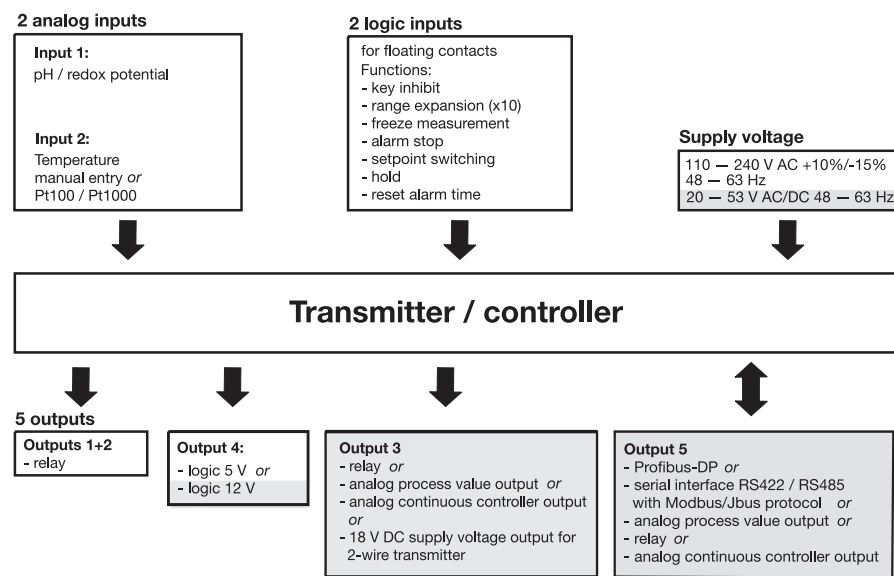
2 analog inputs

Input 1:
pH / redox potential

Input 2:
Temperature
manual entry *or*
Pt100 / Pt1000

2 logic inputs

for floating contacts
Functions:
- key inhibit
- range expansion (x10)
- freeze measurement
- alarm stop
- setpoint switching
- hold
- reset alarm time

Supply voltage

110 — 240 V AC +10%/-15%
48 — 63 Hz
20 — 53 V AC/DC 48 — 63 Hz

Transmitter / controller

5 outputs

Outputs 1+2
- relay

Output 4:
- logic 5 V *or*
- logic 12 V

Output 3
- relay *or*
- analog process value output *or*
- analog continuous controller output *or*
- 18 V DC supply voltage output for 2-wire transmitter

Output 5
- Profibus-DP *or*
- serial interface RS422 / RS485 with Modbus/Jbus protocol *or*
- analog process value output *or*
- relay *or*
- analog continuous controller output